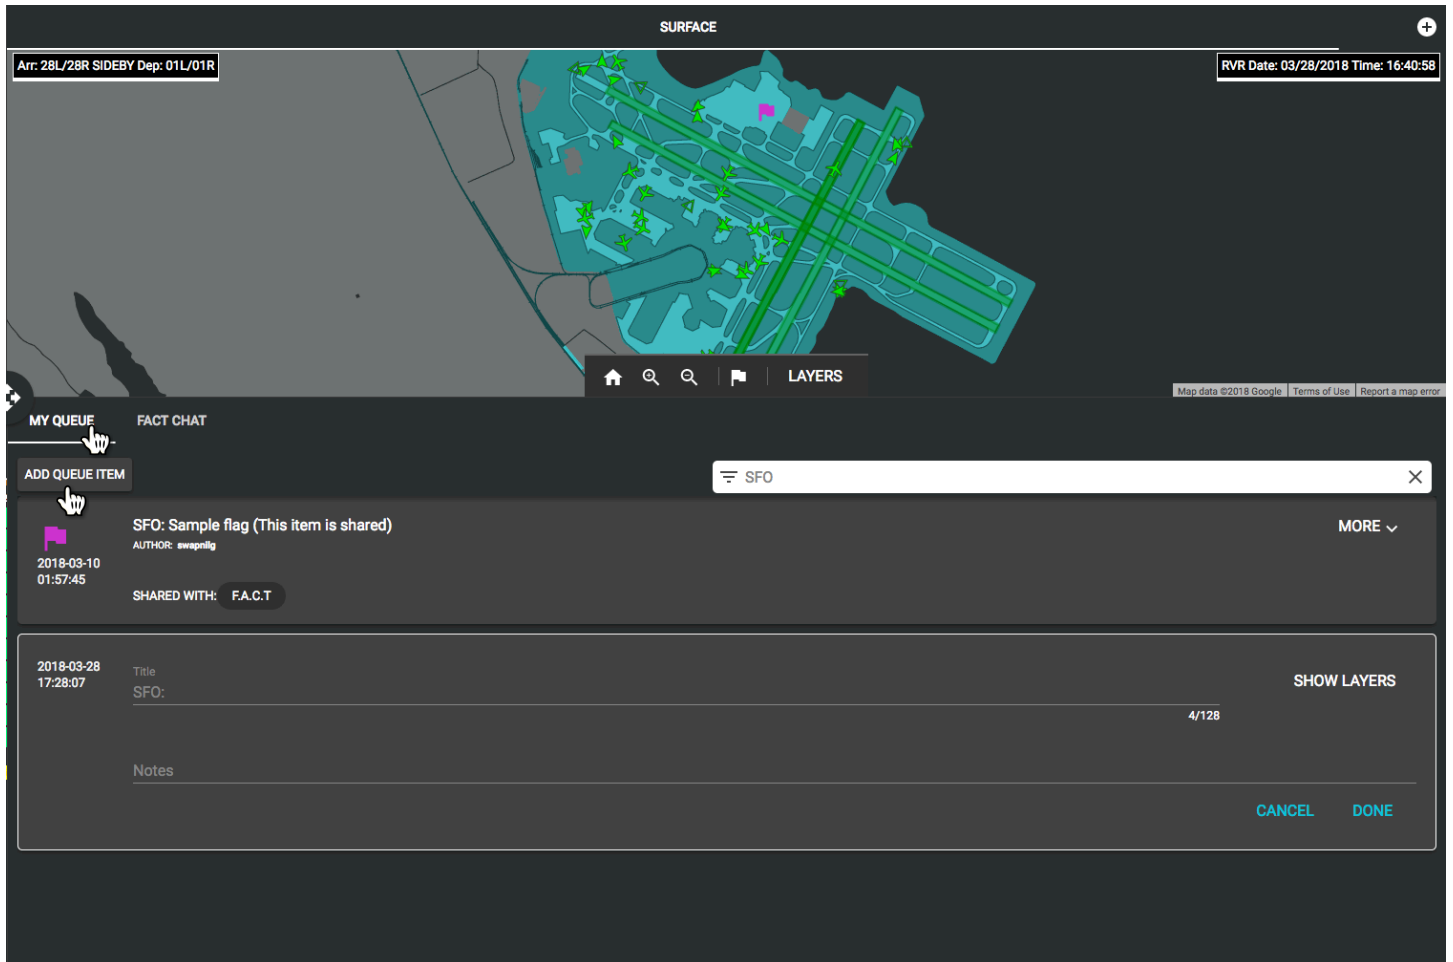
SURFACE

Arr: 28L/28R SIDEBY Dep: 01L/01R

RVR Date: 03/28/2018 Time: 16:40:58

LAYERS

Map data ©2018 Google | Terms of Use | Report a map error

MY QUEUE

FACT CHAT

ADD QUEUE ITEM

SFO

SFO: Sample flag (This item is shared)
AUTHOR: swapnilg

MORE

2018-03-10
01:57:45

SHARED WITH: F.A.C.T

2018-03-28
17:28:07

Title
SFO:

4/128

SHOW LAYERS

Notes

CANCEL DONE